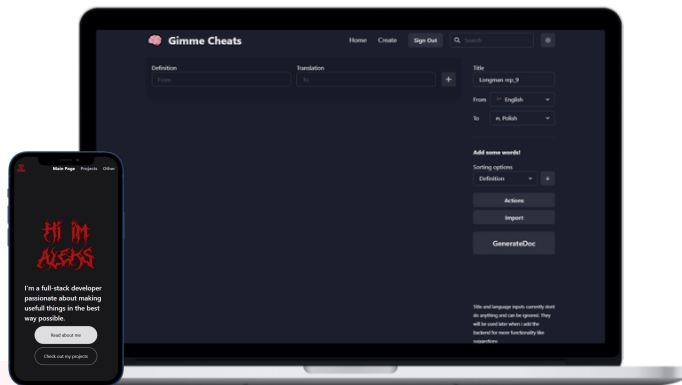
Gimme Cheats

Home Create Sign Out Search

Definition
From

Translation
To

+

Title
Longman rep_9

From English

To Polish

Add some words!

Sorting options
Definition +

Actions

Import

GenerateDoc

Title and language inputs currently dont do anything and can be ignored. They will be used later when i add the backend for more functionality like suggestions

Main Page Projects Other

HI IM ALEKS

I'm a full-stack developer passionate about making usefull things in the best way possible.

Read about me

Check out my projects